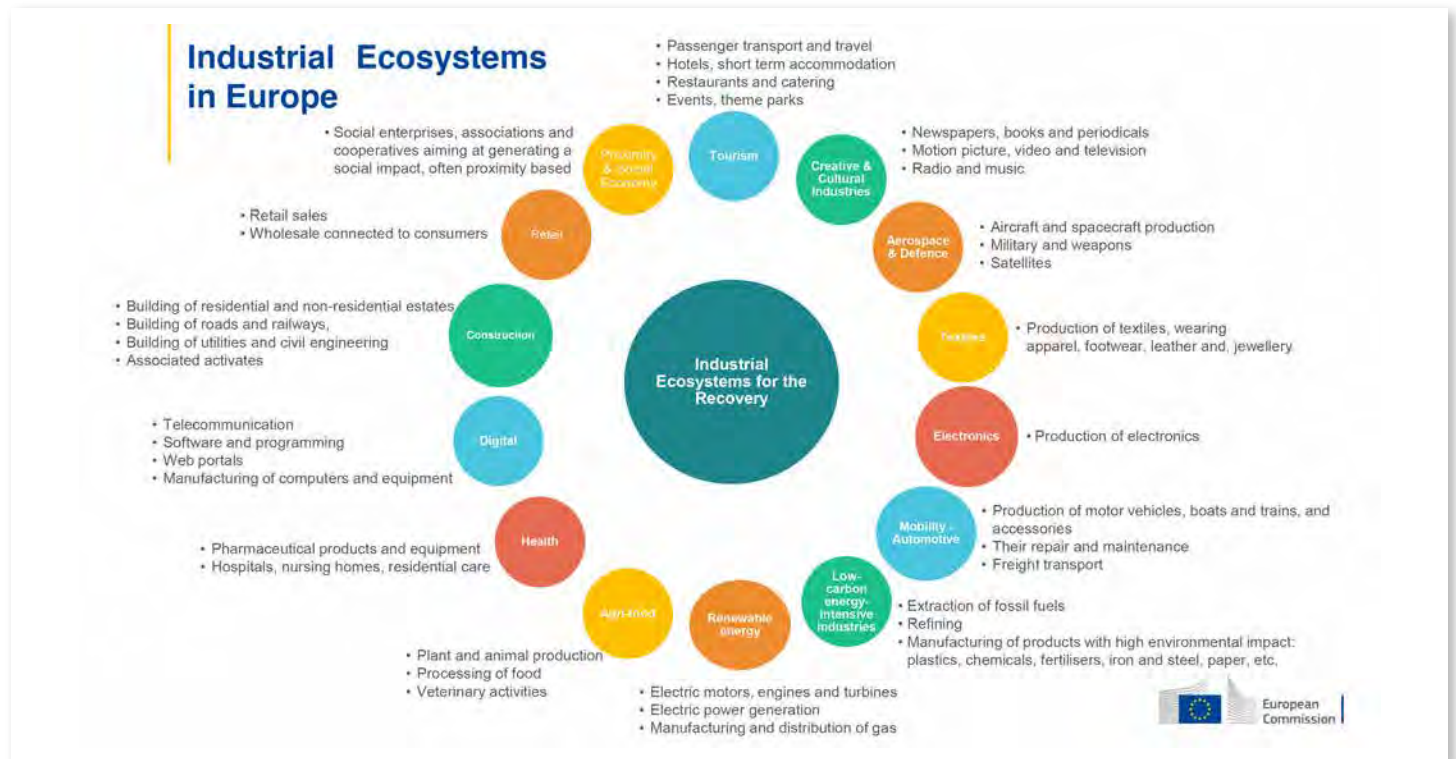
Industrial Ecosystems in Europe

Industrial Ecosystems for the Recovery

Tourism
• Passenger transport and travel
• Hotels, short term accommodation
• Restaurants and catering
• Events, theme parks

Creative & Cultural Industries
• Newspapers, books and periodicals
• Motion picture, video and television
• Radio and music

Aerospace & Defence
• Aircraft and spacecraft production
• Military and weapons
• Satellites

Textiles
• Production of textiles, wearing apparel, footwear, leather and, jewellery

Electronics
• Production of electronics

Mobility - Automotive
• Production of motor vehicles, boats and trains, and accessories
• Their repair and maintenance
• Freight transport

Low-carbon energy-intensive Industries
• Extraction of fossil fuels
• Refining
• Manufacturing of products with high environmental impact: plastics, chemicals, fertilisers, iron and steel, paper, etc.

Renewable energy
• Electric motors, engines and turbines
• Electric power generation
• Manufacturing and distribution of gas

Agri-food
• Plant and animal production
• Processing of food
• Veterinary activities

Health
• Pharmaceutical products and equipment
• Hospitals, nursing homes, residential care

Digital
• Telecommunication
• Software and programming
• Web portals
• Manufacturing of computers and equipment

Construction
• Building of residential and non-residential estates
• Building of roads and railways,
• Building of utilities and civil engineering
• Associated activates

Retail
• Retail sales
• Wholesale connected to consumers

Proximity & social Economy
• Social enterprises, associations and cooperatives aiming at generating a social impact, often proximity based

European Commission